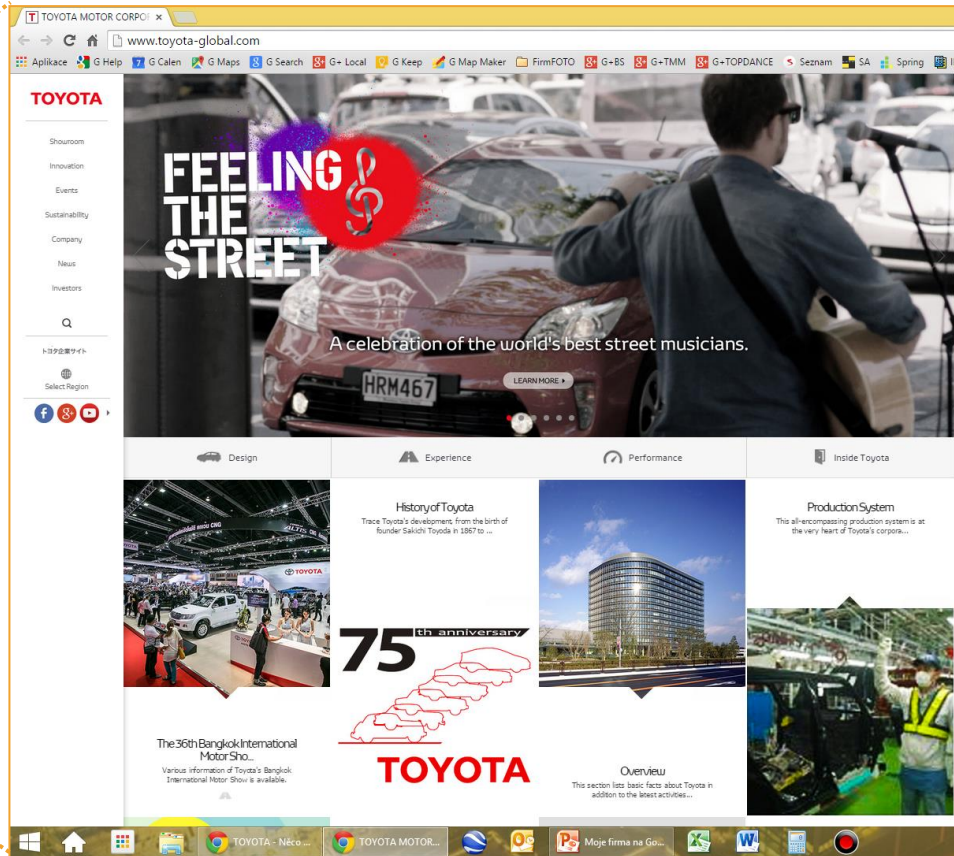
TOYOTA MOTOR CORPO ×

www.toyota-global.com

Aplikace G Help G Calen G Maps G Search G+ Local G Keep G Map Maker FirmFOTO G+BS G+TMM G+TOPDANCE Seznam SA Spring

TOYOTA

Showroom
Innovation
Events
Sustainability
Company
News
Investors

トヨタ企業サイト
Select Region

FEELING THE STREET

A celebration of the world's best street musicians.

LEARN MORE

HRM467

Design
Experience
Performance
Inside Toyota

History of Toyota
Trace Toyota's development, from the birth of founder Sakichi Toyoda in 1867 to ...

75 th anniversary
TOYOTA

Production System
This all-encompassing production system is at the very heart of Toyota's corpora...

The 36th Bangkok International Motor Sho...
Various information of Toyota's Bangkok International Motor Show is available.

Overview
This section lists basic facts about Toyota in addition to the latest activities...

TOYOTA - Něco ...
TOYOTA MOTOR...
Moje firma na Go...